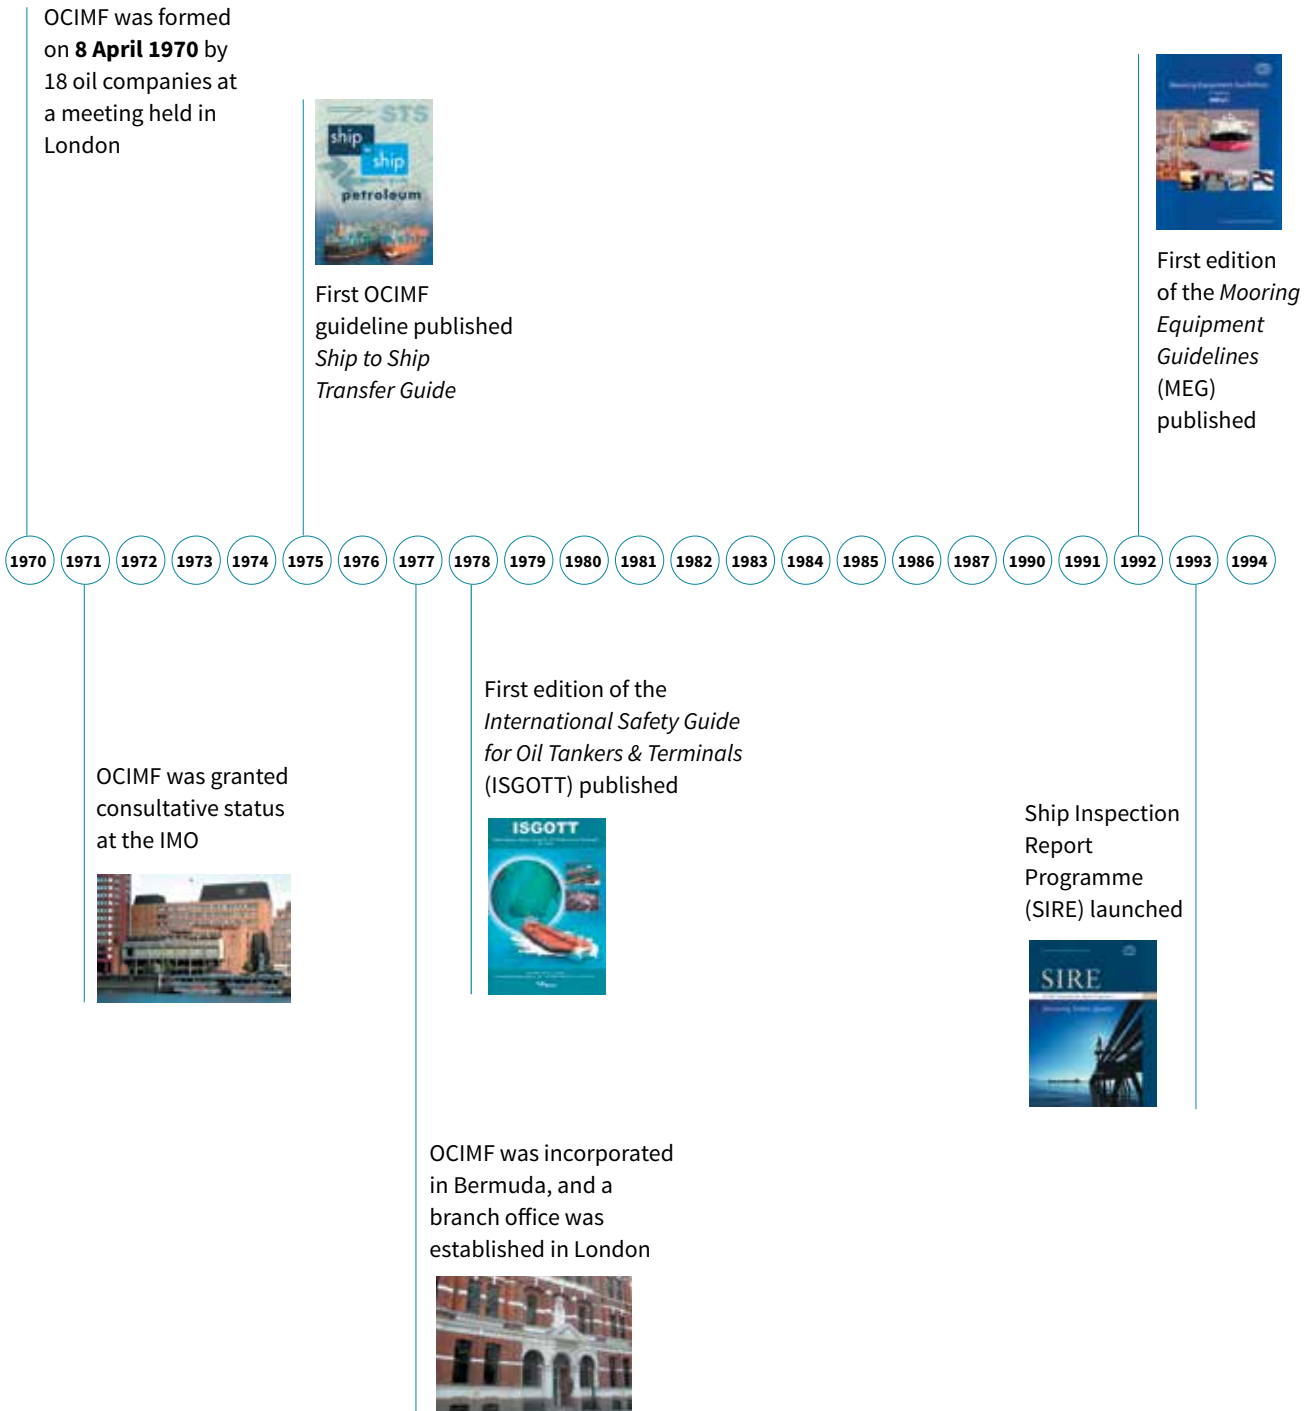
OCIMF was formed on **8 April 1970** by 18 oil companies at a meeting held in London

STS
ship to ship
petroleum

First OCIMF guideline published *Ship to Ship Transfer Guide*

First edition of the *Mooring Equipment Guidelines* (MEG) published

1970 1971 1972 1973 1974 1975 1976 1977 1978 1979 1980 1981 1982 1983 1984 1985 1986 1987 1990 1991 1992 1993 1994

OCIMF was granted consultative status at the IMO

First edition of the *International Safety Guide for Oil Tankers & Terminals* (ISGOTT) published

ISGOTT

Ship Inspection Report Programme (SIRE) launched

SIRE

OCIMF was incorporated in Bermuda, and a branch office was established in London